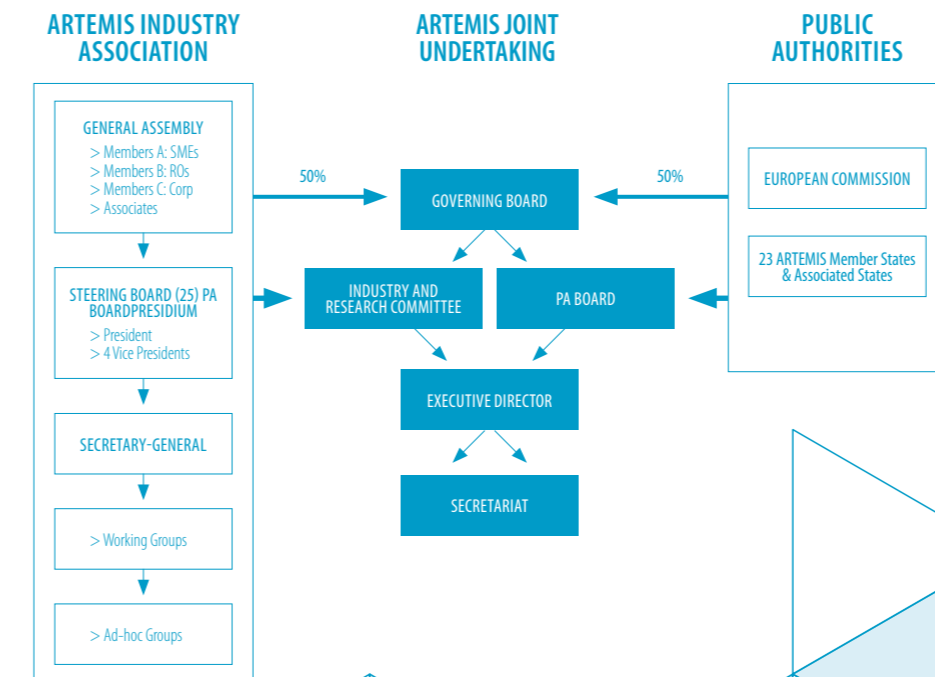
ARTEMIS INDUSTRY ASSOCIATION

ARTEMIS JOINT UNDERTAKING

PUBLIC AUTHORITIES

GENERAL ASSEMBLY
> Members A: SMEs
> Members B: ROs
> Members C: Corp
> Associates

STEERING BOARD (25) PA BOARDPRESIDIUM
> President
> 4 Vice Presidents

SECRETARY-GENERAL

> Working Groups

> Ad-hoc Groups

50%

GOVERNING BOARD

50%

INDUSTRY AND RESEARCH COMMITTEE

PA BOARD

EXECUTIVE DIRECTOR

SECRETARIAT

EUROPEAN COMMISSION

23 ARTEMIS Member States & Associated States